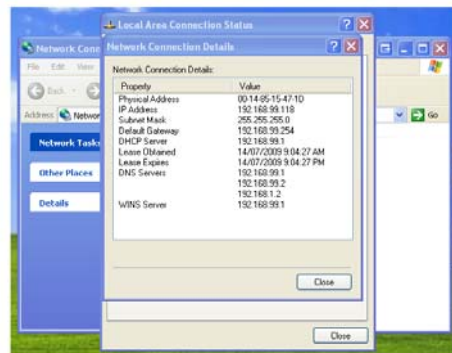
Local Area Connection Status

Network Conn

File Edit View

Back

Address Networ

Go

Network Tasks

Other Places

Details

Network Connection Details

Network Connection Details:

| Property | Value |
|---|---|
| Physical Address | 00-14-85-15-47-1D |
| IP Address | 192.168.99.118 |
| Subnet Mask | 255.255.255.0 |
| Default Gateway | 192.168.99.254 |
| DHCP Server | 192.168.99.1 |
| Lease Obtained | 14/07/2009 9:04:27 AM |
| Lease Expires | 14/07/2009 9:04:27 PM |
| DNS Servers | 192.168.99.1 |
| | 192.168.99.2 |
| | 192.168.1.2 |
| WINS Server | 192.168.99.1 |

Close

Close